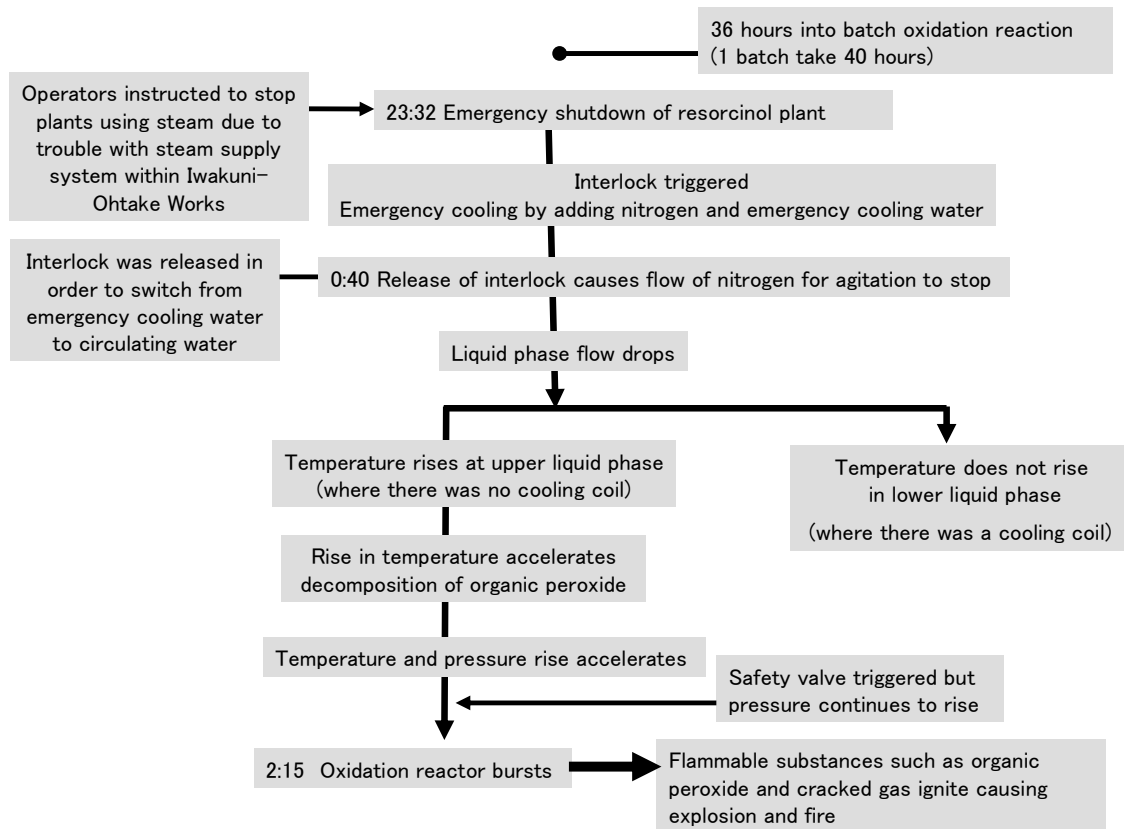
36 hours into batch oxidation reaction (1 batch take 40 hours)

Operators instructed to stop plants using steam due to trouble with steam supply system within Iwakuni-Ohtake Works

23:32 Emergency shutdown of resorcinol plant

Interlock triggered
Emergency cooling by adding nitrogen and emergency cooling water

Interlock was released in order to switch from emergency cooling water to circulating water

0:40 Release of interlock causes flow of nitrogen for agitation to stop

Liquid phase flow drops

Temperature rises at upper liquid phase (where there was no cooling coil)

Temperature does not rise in lower liquid phase (where there was a cooling coil)

Rise in temperature accelerates decomposition of organic peroxide

Temperature and pressure rise accelerates

Safety valve triggered but pressure continues to rise

2:15 Oxidation reactor bursts

Flammable substances such as organic peroxide and cracked gas ignite causing explosion and fire